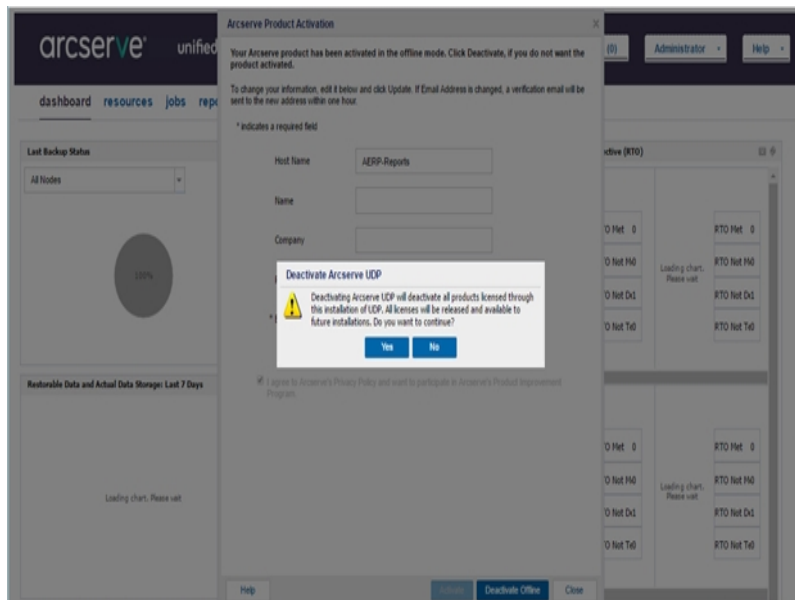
arcserve unified

(0) Administrator Help

dashboard resources jobs repo

Last Backup Status

All Nodes

100%

Restorable Data and Actual Data Storage: Last 7 Days

Loading chart. Please wait

Arcserve Product Activation

Your Arcserve product has been activated in the offline mode. Click Deactivate, if you do not want the product activated.

To change your information, edit it below and click Update. If Email Address is changed, a verification email will be sent to the new address within one hour.

* indicates a required field

Host Name AERP-Reports

Name

Company

I agree to Arcserve's Privacy Policy and want to participate in Arcserve's Product Improvement Program.

Help Activate Deactivate Offline Close

Deactivate Arcserve UDP

Deactivating Arcserve UDP will deactivate all products licensed through this installation of UDP. All licenses will be released and available to future installations. Do you want to continue?

Yes No

ctive (RTO)

O Met 0 RTO Met 0
O Not Met RTO Not Met
Loading chart. Please wait
O Not Def RTO Not Def
O Not Tst RTO Not Tst

O Met 0 RTO Met 0
O Not Met RTO Not Met
Loading chart. Please wait
O Not Def RTO Not Def
O Not Tst RTO Not Tst